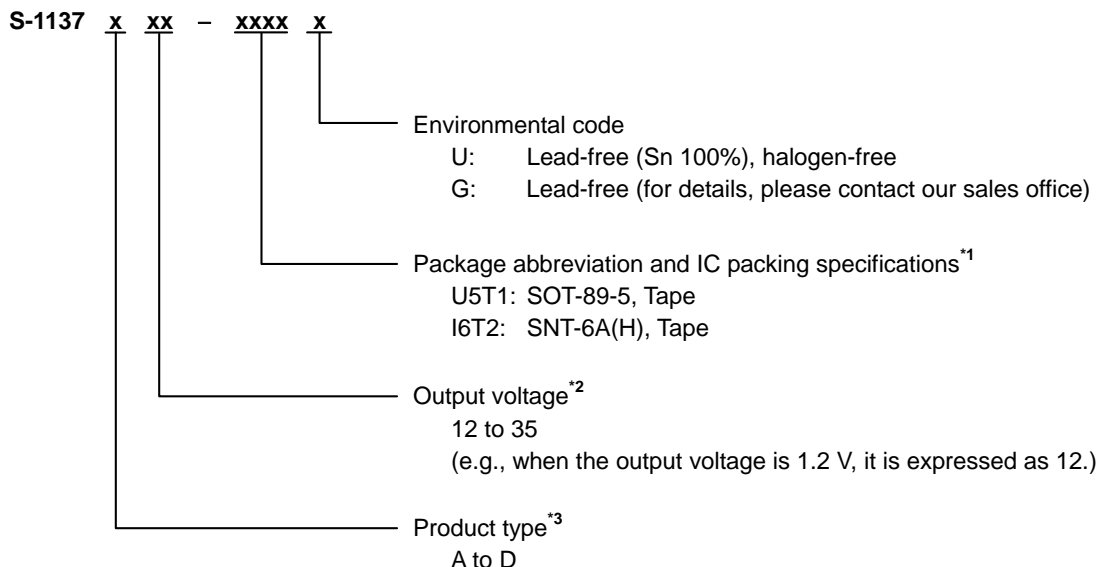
S-1137 x xx – xxxx x

Environmental code
U: Lead-free (Sn 100%), halogen-free
G: Lead-free (for details, please contact our sales office)

Package abbreviation and IC packing specifications*1
U5T1: SOT-89-5, Tape
I6T2: SNT-6A(H), Tape

Output voltage*2
12 to 35
(e.g., when the output voltage is 1.2 V, it is expressed as 12.)

Product type*3
A to D